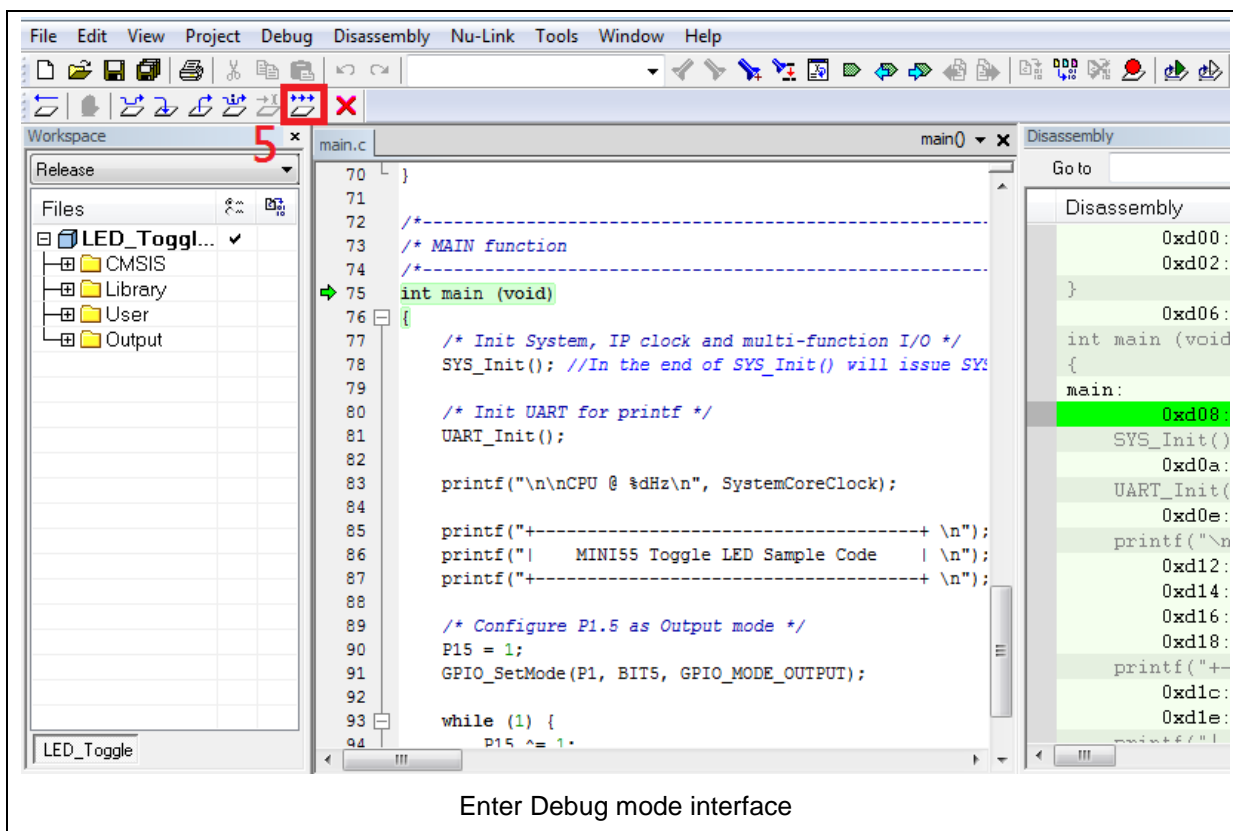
File Edit View Project Debug Disassembly Nu-Link Tools Window Help

Workspace
5
Release
Files
LED_Toggl... ✔
CMSIS
Library
User
Output

LED_Toggle

main.c
main()

70 }
71
72 /*---------------------------------------------------------
73 /* MAIN function
74 /*---------------------------------------------------------
75 int main (void)
76 {
77 /* Init System, IP clock and multi-function I/O */
78 SYS_Init(); //In the end of SYS_Init() will issue SYS
79
80 /* Init UART for printf */
81 UART_Init();
82
83 printf("\n\nCPU @ %dHz\n", SystemCoreClock);
84
85 printf("+-------------------------------------+ \n");
86 printf("| MINI55 Toggle LED Sample Code | \n");
87 printf("+-------------------------------------+ \n");
88
89 /* Configure P1.5 as Output mode */
90 P15 = 1;
91 GPIO_SetMode(P1, BIT5, GPIO_MODE_OUTPUT);
92
93 while (1) {
94 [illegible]

Disassembly
Go to
Disassembly
0xd00:
0xd02:
}
0xd06:
int main (void
{
main:
0xd08:
SYS_Init()
0xd0a:
UART_Init(
0xd0e:
printf("\n
0xd12:
0xd14:
0xd16:
0xd18:
printf("+-
0xd1c:
0xd1e:
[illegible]

Enter Debug mode interface